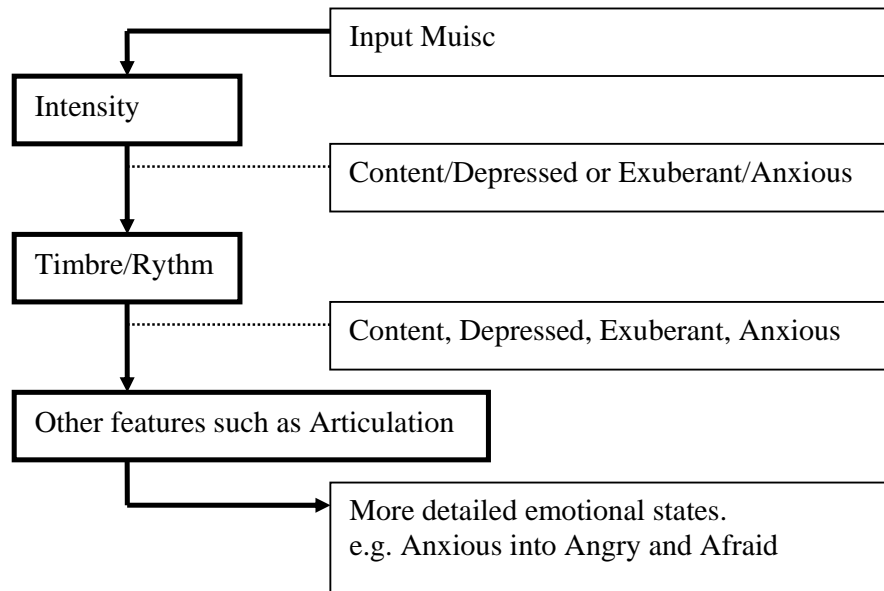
Input Muisc

Intensity

Content/Depressed or Exuberant/Anxious

Timbre/Rythm

Content, Depressed, Exuberant, Anxious

Other features such as Articulation

More detailed emotional states.
e.g. Anxious into Angry and Afraid